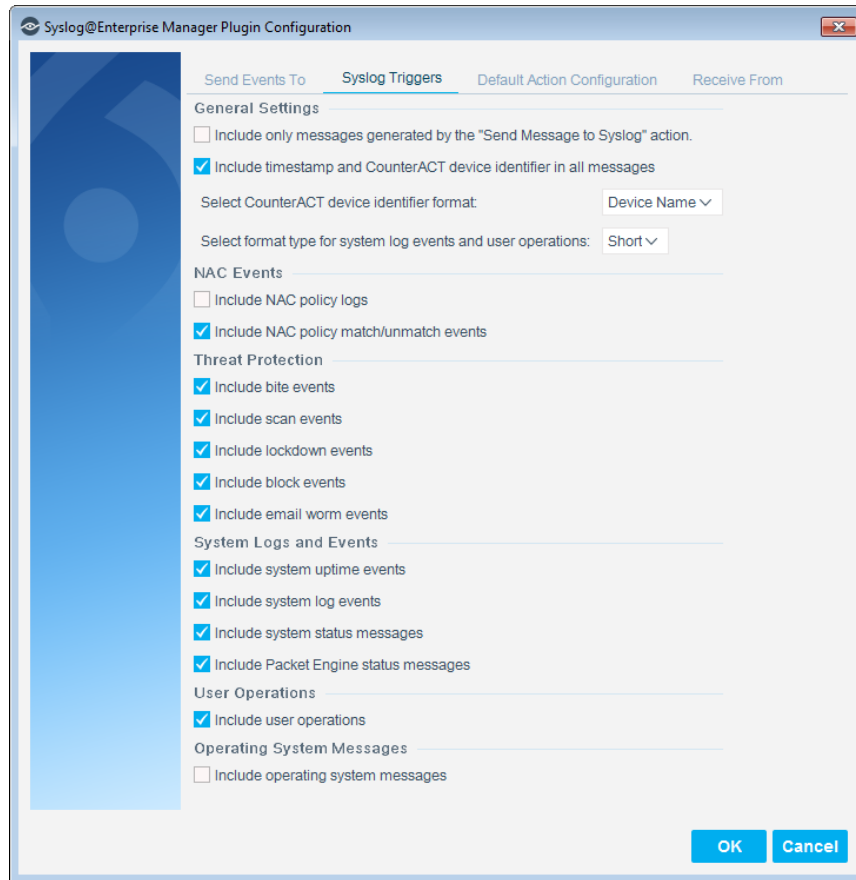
Syslog@Enterprise Manager Plugin Configuration

Send Events To | Syslog Triggers | Default Action Configuration | Receive From

General Settings

Include only messages generated by the "Send Message to Syslog" action.

Include timestamp and CounterACT device identifier in all messages

Select CounterACT device identifier format: Device Name

Select format type for system log events and user operations: Short

NAC Events

Include NAC policy logs

Include NAC policy match/unmatch events

Threat Protection

Include bite events

Include scan events

Include lockdown events

Include block events

Include email worm events

System Logs and Events

Include system uptime events

Include system log events

Include system status messages

Include Packet Engine status messages

User Operations

Include user operations

Operating System Messages

Include operating system messages

OK Cancel